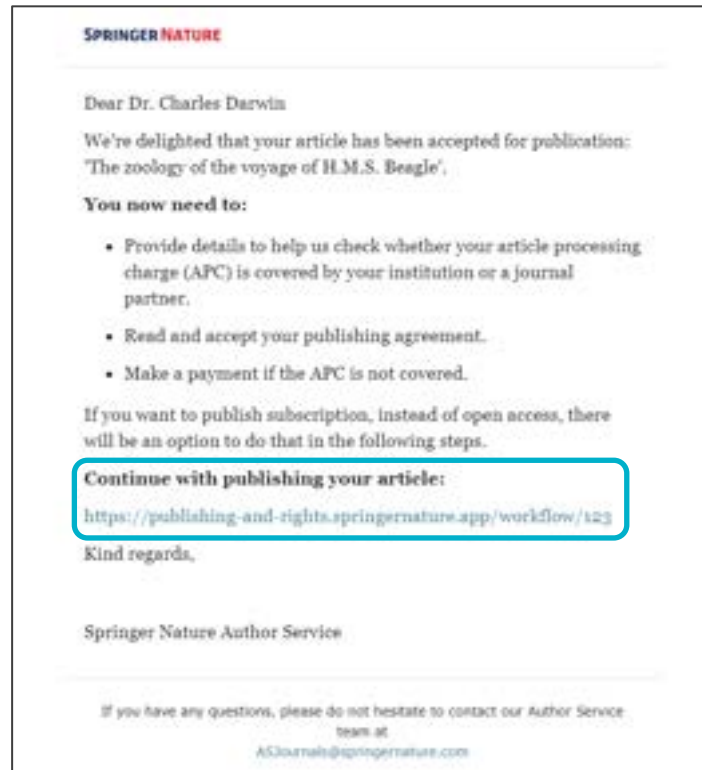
SPRINGER NATURE

Dear Dr. Charles Darwin

We're delighted that your article has been accepted for publication: 'The zoology of the voyage of H.M.S. Beagle'.

**You now need to:**

- Provide details to help us check whether your article processing charge (APC) is covered by your institution or a journal partner.
- Read and accept your publishing agreement.
- Make a payment if the APC is not covered.

If you want to publish subscription, instead of open access, there will be an option to do that in the following steps.

**Continue with publishing your article:**
https://publishing-and-rights.springernature.app/workflow/123

Kind regards,

Springer Nature Author Service

If you have any questions, please do not hesitate to contact our Author Service team at
ASJournals@springernature.com